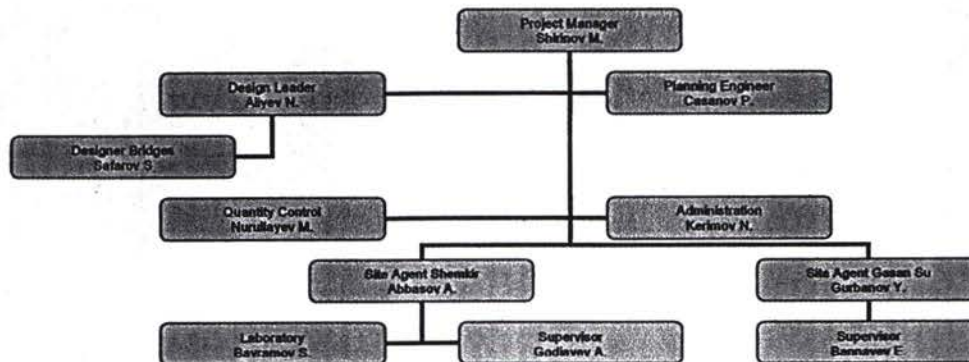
Project Manager
Shkinov M.

Design Leader
Aliyev N.

Planning Engineer
Gasanov P.

Designer Bridges
Safarov S.

Quantity Control
Nurullayev M.

Administration
Kerimov N.

Site Agent Shemkir
Abbasov A.

Site Agent Gasan Su
Gurbanov Y.

Laboratory
Bayramov S.

Supervisor
Godiayev A.

Supervisor
Bannayev E.